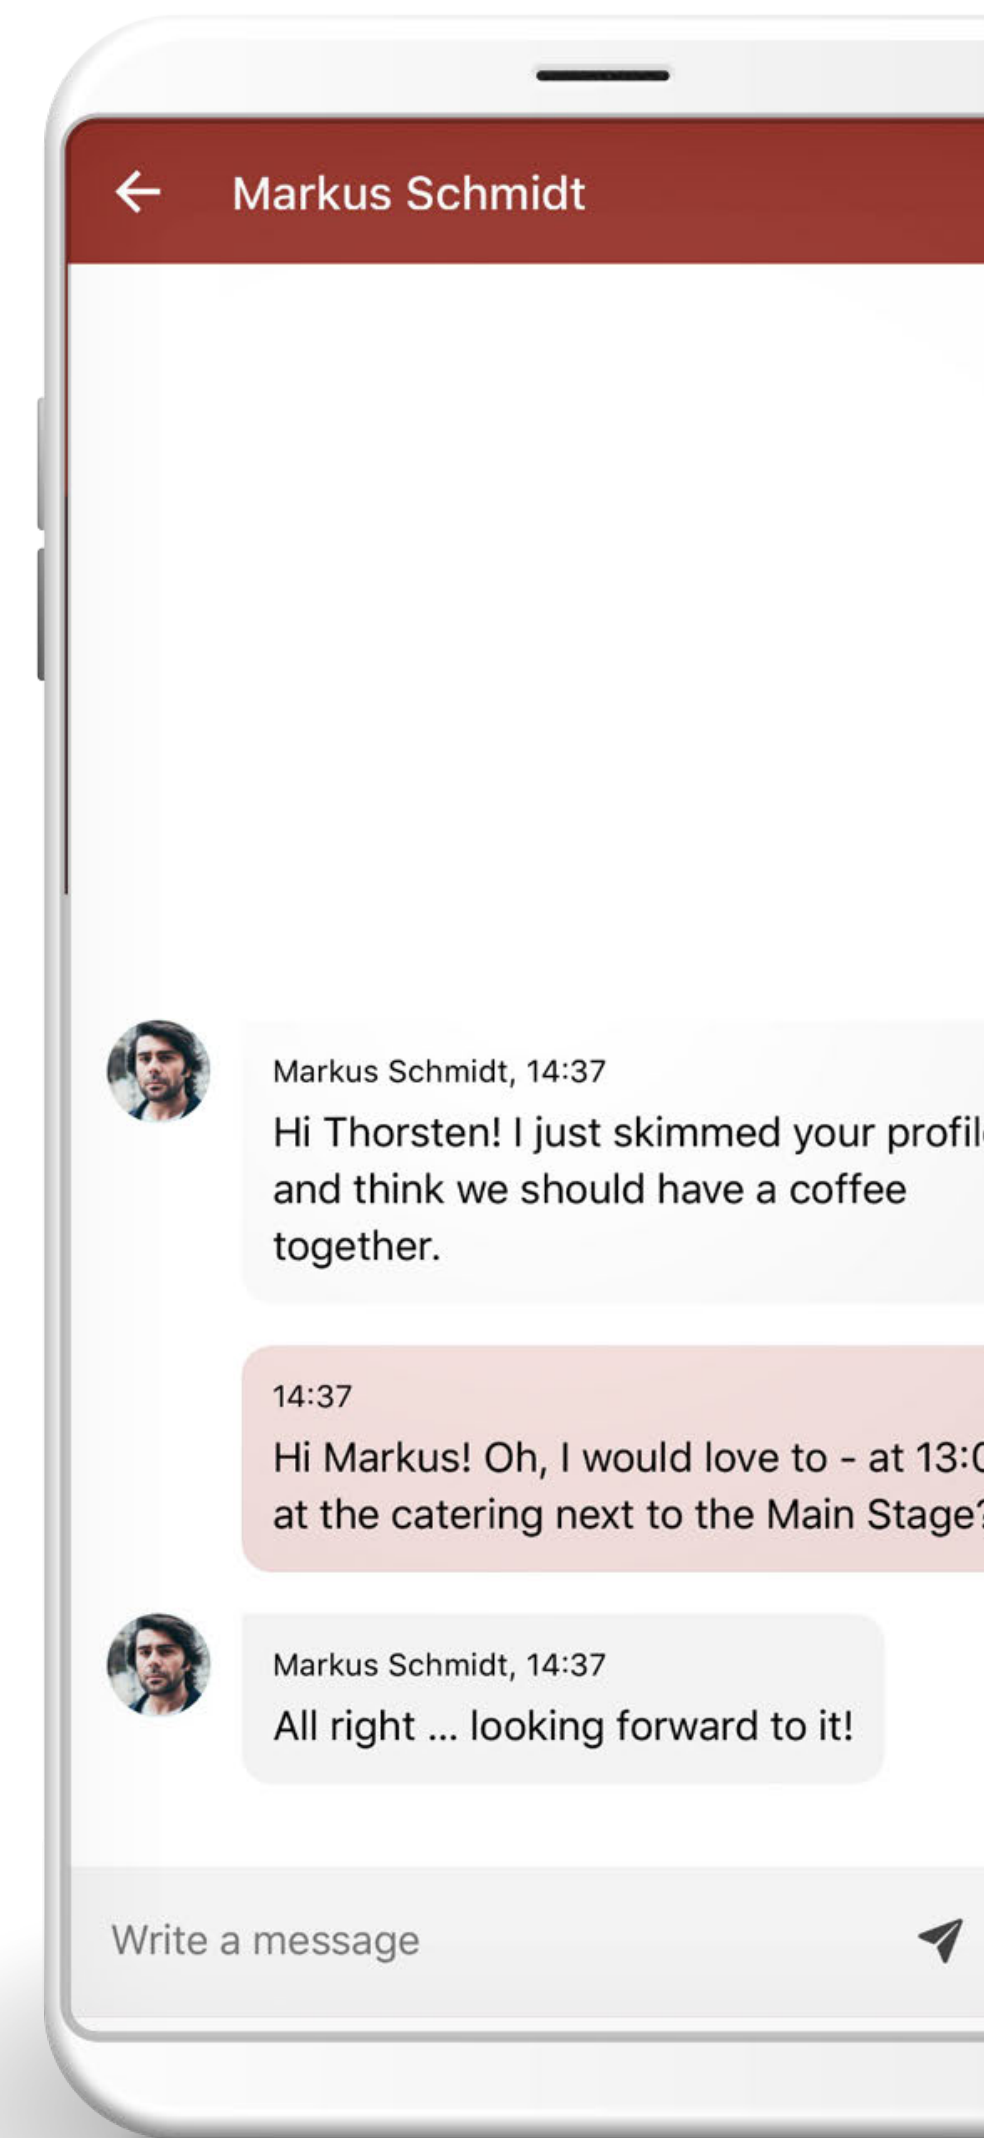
Markus Schmidt

Markus Schmidt, 14:37
Hi Thorsten! I just skimmed your profil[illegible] and think we should have a coffee together.

14:37
Hi Markus! Oh, I would love to - at 13:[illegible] at the catering next to the Main Stage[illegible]

Markus Schmidt, 14:37
All right ... looking forward to it!

Write a message